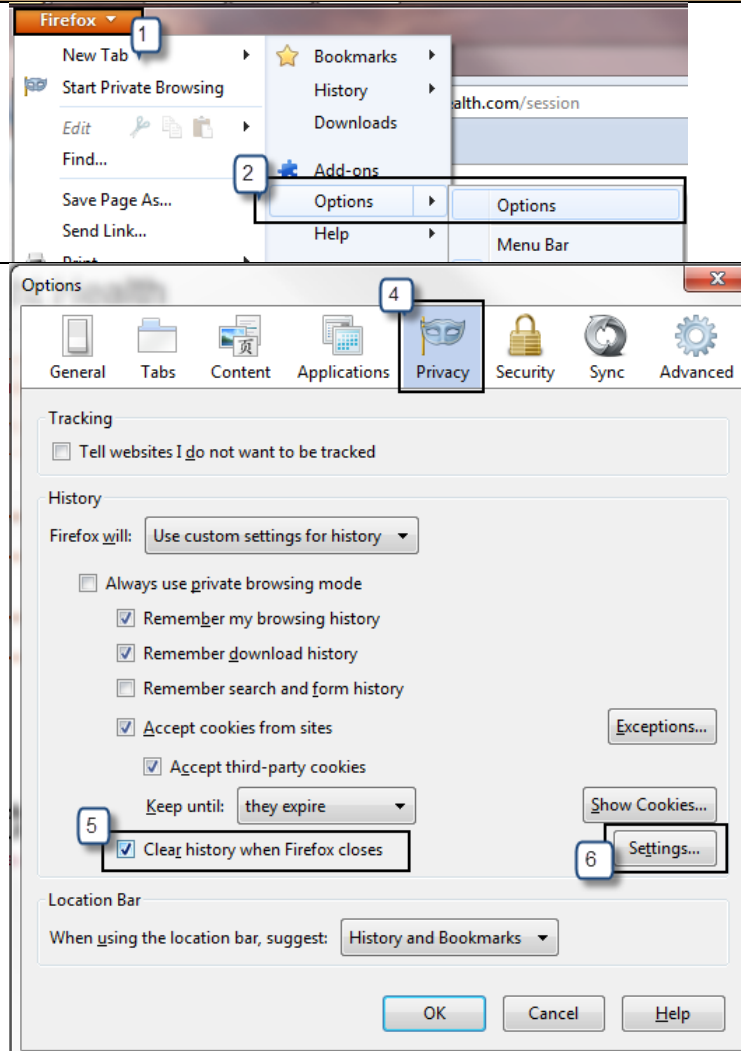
Firefox

1

New Tab

Start Private Browsing

Edit

Find...

Save Page As...

Send Link...

Print

Bookmarks

History

Downloads

Add-ons

2

Options

Help

Options

Menu Bar

alth.com/session

Options

4

General

Tabs

Content

Applications

Privacy

Security

Sync

Advanced

Tracking

Tell websites I do not want to be tracked

History

Firefox will: Use custom settings for history

Always use private browsing mode

Remember my browsing history

Remember download history

Remember search and form history

Accept cookies from sites

Exceptions...

Accept third-party cookies

Keep until: they expire

Show Cookies...

5

Clear history when Firefox closes

6

Settings...

Location Bar

When using the location bar, suggest: History and Bookmarks

OK

Cancel

Help